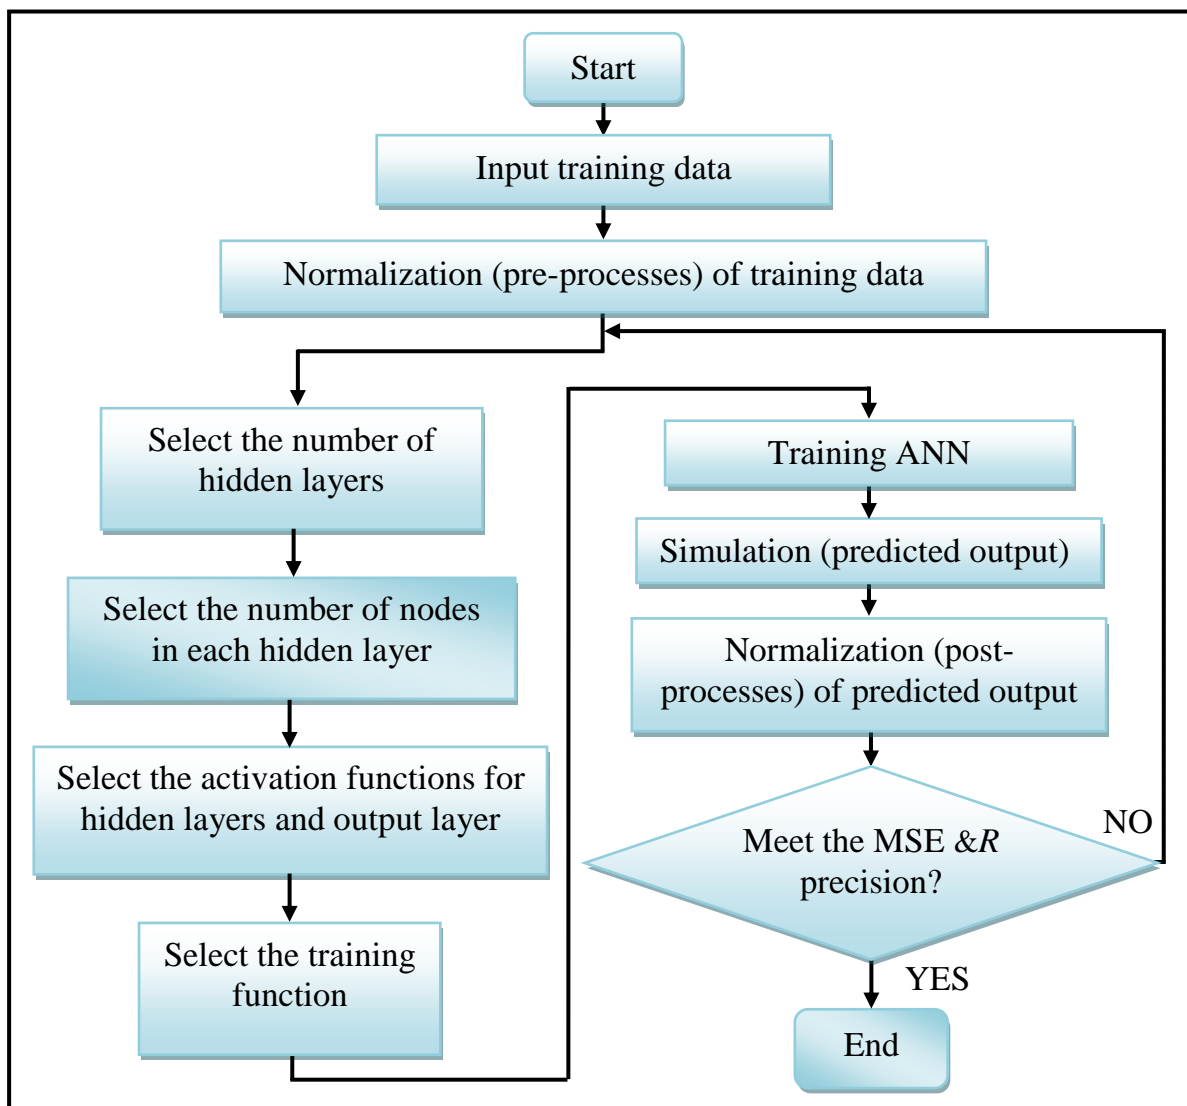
Start

Input training data

Normalization (pre-processes) of training data

Select the number of hidden layers

Select the number of nodes in each hidden layer

Select the activation functions for hidden layers and output layer

Select the training function

Training ANN

Simulation (predicted output)

Normalization (post-processes) of predicted output

Meet the MSE &$R$ precision?

NO

YES

End